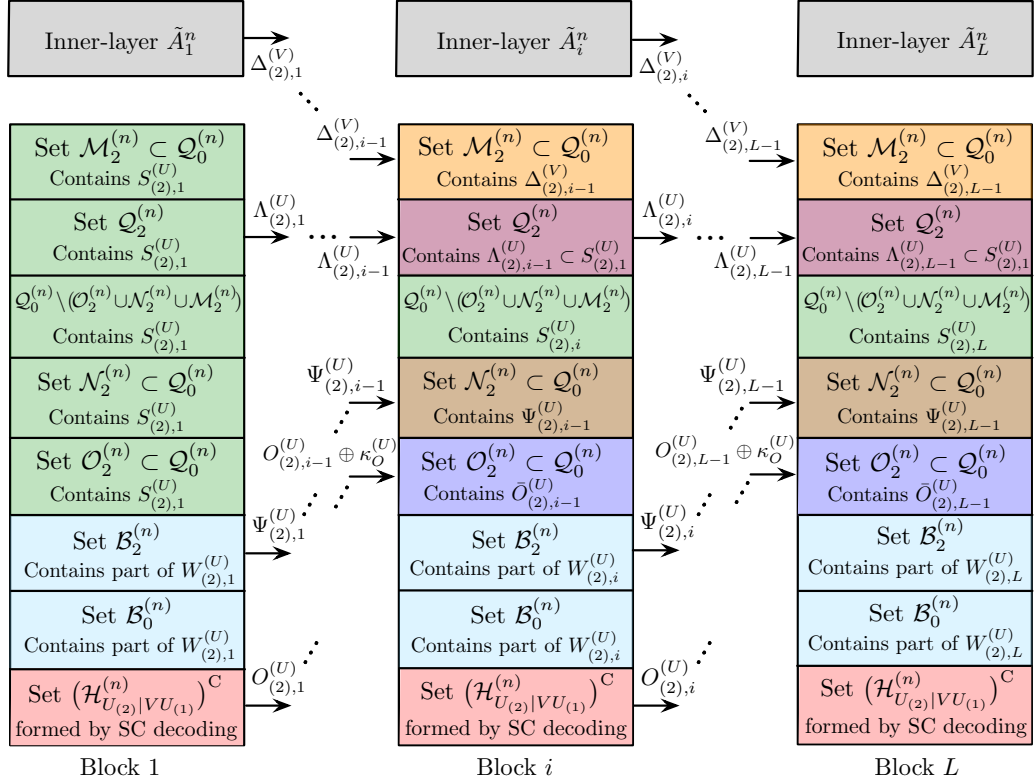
Inner-layer $\tilde{A}_1^n$

Inner-layer $\tilde{A}_i^n$

Inner-layer $\tilde{A}_L^n$

$\Delta_{(2),1}^{(V)}$

$\Delta_{(2),i-1}^{(V)}$

$\Delta_{(2),i}^{(V)}$

$\Delta_{(2),L-1}^{(V)}$

Set $\mathcal{M}_2^{(n)} \subset \mathcal{Q}_0^{(n)}$
Contains $S_{(2),1}^{(U)}$

Set $\mathcal{Q}_2^{(n)}$
Contains $S_{(2),1}^{(U)}$

$\mathcal{Q}_0^{(n)} \setminus (\mathcal{O}_2^{(n)} \cup \mathcal{N}_2^{(n)} \cup \mathcal{M}_2^{(n)})$
Contains $S_{(2),1}^{(U)}$

Set $\mathcal{N}_2^{(n)} \subset \mathcal{Q}_0^{(n)}$
Contains $S_{(2),1}^{(U)}$

Set $\mathcal{O}_2^{(n)} \subset \mathcal{Q}_0^{(n)}$
Contains $S_{(2),1}^{(U)}$

Set $\mathcal{B}_2^{(n)}$
Contains part of $W_{(2),1}^{(U)}$

Set $\mathcal{B}_0^{(n)}$
Contains part of $W_{(2),1}^{(U)}$

Set $\left(\mathcal{H}_{U_{(2)}|VU_{(1)}}^{(n)}\right)^{\mathrm{C}}$
formed by SC decoding

Block 1

$\Lambda_{(2),1}^{(U)}$

$\Lambda_{(2),i-1}^{(U)}$

$\Psi_{(2),i-1}^{(U)}$

$O_{(2),i-1}^{(U)} \oplus \kappa_O^{(U)}$

$\Psi_{(2),1}^{(U)}$

$O_{(2),1}^{(U)}$

Set $\mathcal{M}_2^{(n)} \subset \mathcal{Q}_0^{(n)}$
Contains $\Delta_{(2),i-1}^{(V)}$

Set $\mathcal{Q}_2^{(n)}$
Contains $\Lambda_{(2),i-1}^{(U)} \subset S_{(2),1}^{(U)}$

$\mathcal{Q}_0^{(n)} \setminus (\mathcal{O}_2^{(n)} \cup \mathcal{N}_2^{(n)} \cup \mathcal{M}_2^{(n)})$
Contains $S_{(2),i}^{(U)}$

Set $\mathcal{N}_2^{(n)} \subset \mathcal{Q}_0^{(n)}$
Contains $\Psi_{(2),i-1}^{(U)}$

Set $\mathcal{O}_2^{(n)} \subset \mathcal{Q}_0^{(n)}$
Contains $\bar{O}_{(2),i-1}^{(U)}$

Set $\mathcal{B}_2^{(n)}$
Contains part of $W_{(2),i}^{(U)}$

Set $\mathcal{B}_0^{(n)}$
Contains part of $W_{(2),i}^{(U)}$

Set $\left(\mathcal{H}_{U_{(2)}|VU_{(1)}}^{(n)}\right)^{\mathrm{C}}$
formed by SC decoding

Block $i$

$\Lambda_{(2),i}^{(U)}$

$\Lambda_{(2),L-1}^{(U)}$

$\Psi_{(2),L-1}^{(U)}$

$O_{(2),L-1}^{(U)} \oplus \kappa_O^{(U)}$

$\Psi_{(2),i}^{(U)}$

$O_{(2),i}^{(U)}$

Set $\mathcal{M}_2^{(n)} \subset \mathcal{Q}_0^{(n)}$
Contains $\Delta_{(2),L-1}^{(V)}$

Set $\mathcal{Q}_2^{(n)}$
Contains $\Lambda_{(2),L-1}^{(U)} \subset S_{(2),1}^{(U)}$

$\mathcal{Q}_0^{(n)} \setminus (\mathcal{O}_2^{(n)} \cup \mathcal{N}_2^{(n)} \cup \mathcal{M}_2^{(n)})$
Contains $S_{(2),L}^{(U)}$

Set $\mathcal{N}_2^{(n)} \subset \mathcal{Q}_0^{(n)}$
Contains $\Psi_{(2),L-1}^{(U)}$

Set $\mathcal{O}_2^{(n)} \subset \mathcal{Q}_0^{(n)}$
Contains $\bar{O}_{(2),L-1}^{(U)}$

Set $\mathcal{B}_2^{(n)}$
Contains part of $W_{(2),L}^{(U)}$

Set $\mathcal{B}_0^{(n)}$
Contains part of $W_{(2),L}^{(U)}$

Set $\left(\mathcal{H}_{U_{(2)}|VU_{(1)}}^{(n)}\right)^{\mathrm{C}}$
formed by SC decoding

Block $L$